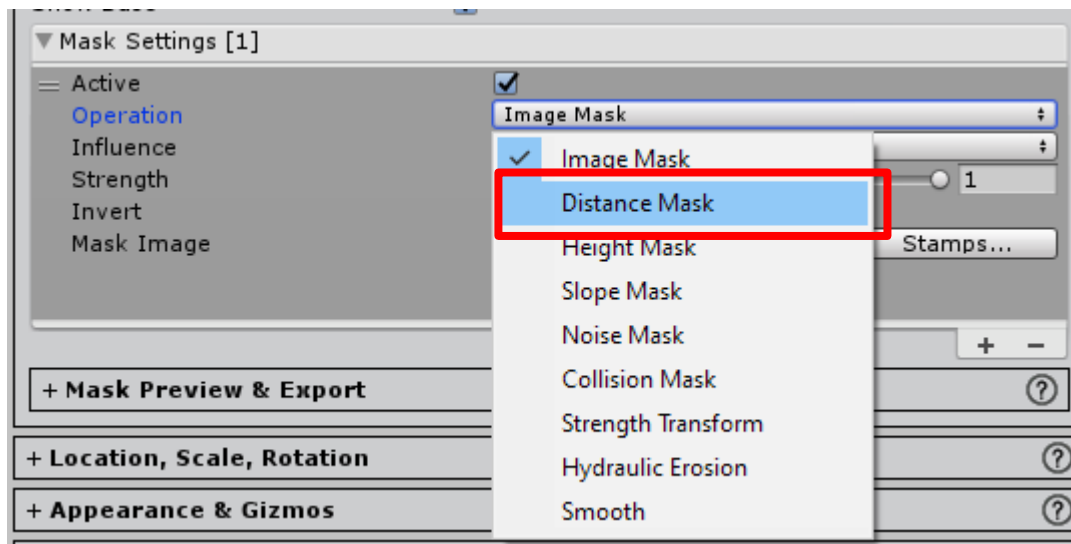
▼Mask Settings [1]

Active
Operation
Influence
Strength
Invert
Mask Image

Image Mask

Image Mask
Distance Mask
Height Mask
Slope Mask
Noise Mask
Collision Mask
Strength Transform
Hydraulic Erosion
Smooth

1
Stamps...
+ −

+ Mask Preview & Export
?
+ Location, Scale, Rotation
?
+ Appearance & Gizmos
?